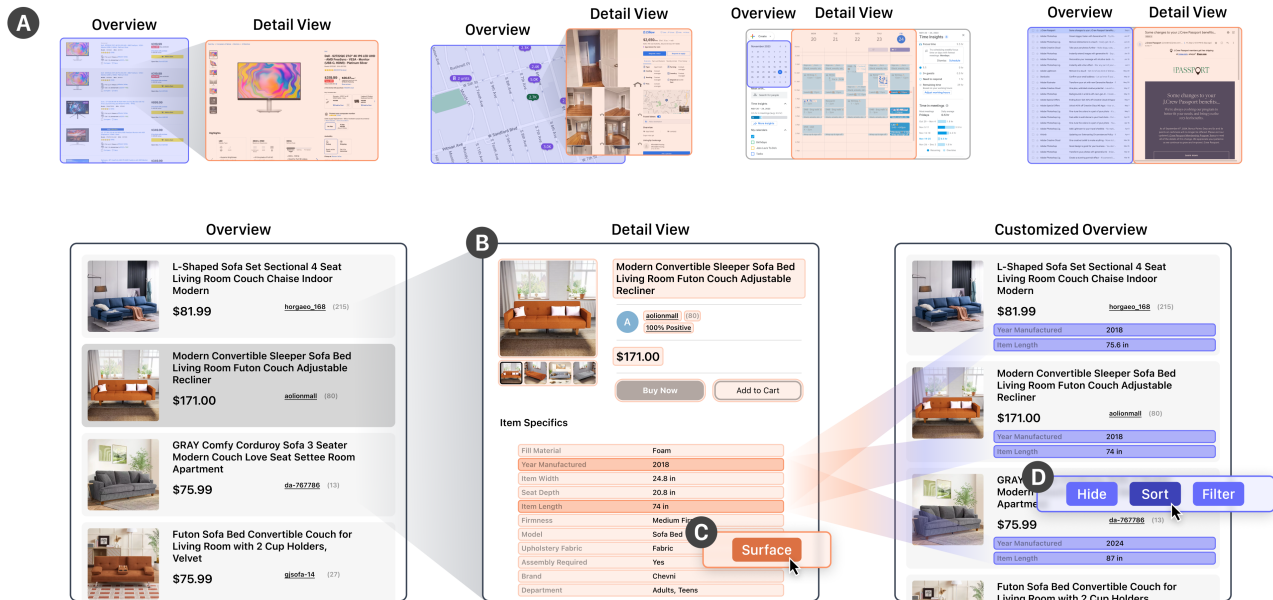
A

Overview Detail View

Overview Detail View

Overview Detail View

Overview Detail View

Overview

L-Shaped Sofa Set Sectional 4 Seat Living Room Couch Chaise Indoor Modern
$81.99 horgaeo_168 (215)

Modern Convertible Sleeper Sofa Bed Living Room Futon Couch Adjustable Recliner
$171.00 aolionmall (80)

GRAY Comfy Corduroy Sofa 3 Seater Modern Couch Love Seat Settee Room Apartment
$75.99 da-767786 (13)

Futon Sofa Bed Convertible Couch for Living Room with 2 Cup Holders, Velvet
$75.99 gjsofa-14 (27)

B

Detail View

Modern Convertible Sleeper Sofa Bed Living Room Futon Couch Adjustable Recliner

A aolionmall (80)
100% Positive

$171.00

Buy Now Add to Cart

Item Specifics

| | |
|---|---|
| Fill Material | Foam |
| Year Manufactured | 2018 |
| Item Width | 24.8 in |
| Seat Depth | 20.8 in |
| Item Length | 74 in |
| Firmness | Medium Fi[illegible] |
| Model | Sofa Bed |
| Upholstery Fabric | Fabric |
| Assembly Required | Yes |
| Brand | Chevni |
| Department | Adults, Teens |

C Surface

Customized Overview

L-Shaped Sofa Set Sectional 4 Seat Living Room Couch Chaise Indoor Modern
$81.99 horgaeo_168 (215)
Year Manufactured 2018
Item Length 75.6 in

Modern Convertible Sleeper Sofa Bed Living Room Futon Couch Adjustable Recliner
$171.00 aolionmall (80)
Year Manufactured 2018
Item Length 74 in

GRAY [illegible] Modern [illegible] Apartme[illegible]
D Hide Sort Filter
$75.99 da-767786 (13)
Year Manufactured 2024
Item Length 87 in

Futon Sofa Bed Convertible Couch for Living Room with 2 Cup Holders